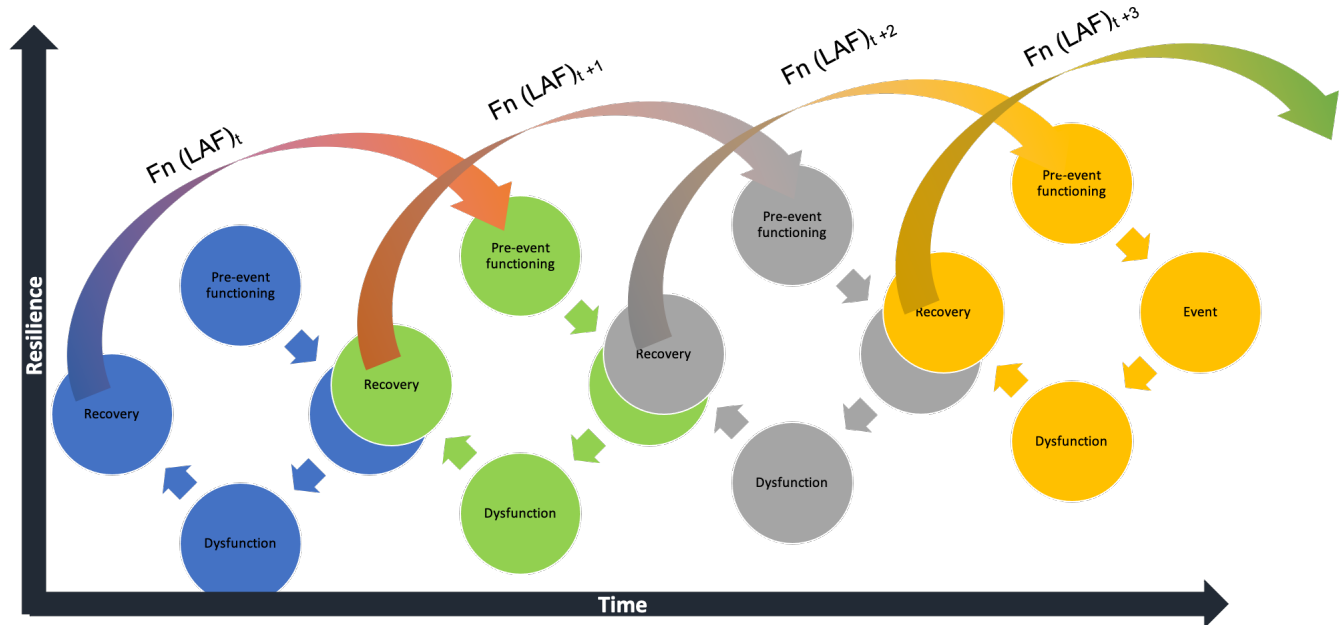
Resilience

Fn $(LAF)_t$

Fn $(LAF)_{t+1}$

Fn $(LAF)_{t+2}$

Fn $(LAF)_{t+3}$

Pre-event functioning

Recovery

Dysfunction

Pre-event functioning

Recovery

Dysfunction

Pre-event functioning

Recovery

Dysfunction

Pre-event functioning

Recovery

Event

Dysfunction

Time